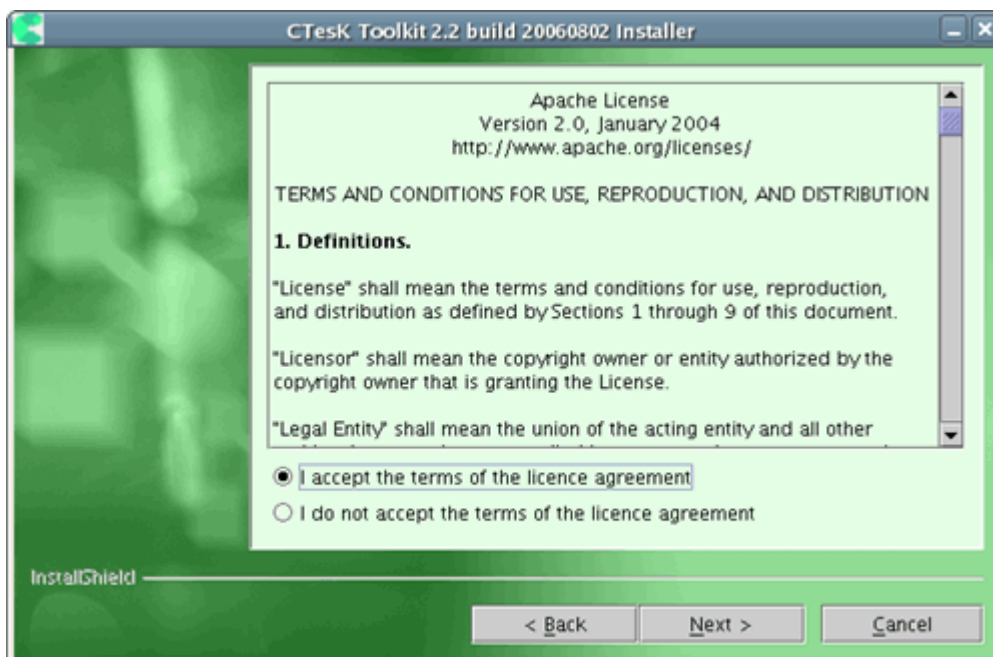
CTesK Toolkit 2.2 build 20060802 Installer

Apache License
Version 2.0, January 2004
http://www.apache.org/licenses/

TERMS AND CONDITIONS FOR USE, REPRODUCTION, AND DISTRIBUTION

1. Definitions.

"License" shall mean the terms and conditions for use, reproduction, and distribution as defined by Sections 1 through 9 of this document.

"Licensor" shall mean the copyright owner or entity authorized by the copyright owner that is granting the License.

"Legal Entity" shall mean the union of the acting entity and all other

I accept the terms of the licence agreement

I do not accept the terms of the licence agreement

InstallShield

< Back

Next >

Cancel